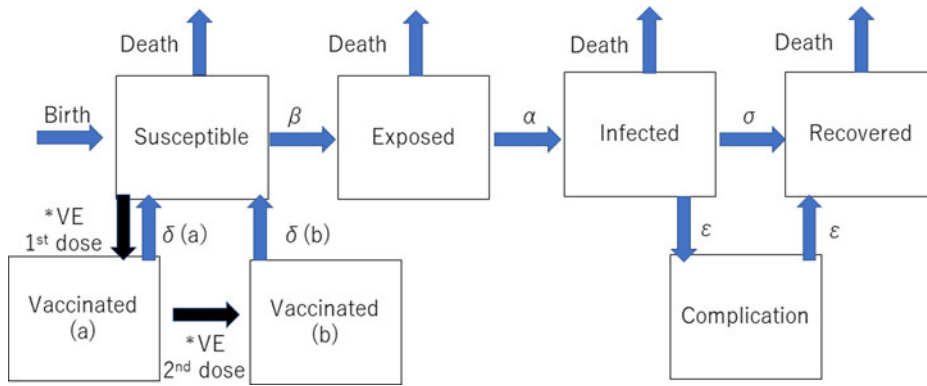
Death

Death

Death

Death

Birth

Susceptible

$\beta$

Exposed

$\alpha$

Infected

$\sigma$

Recovered

*VE
1st dose

$\delta$ (a)

$\delta$ (b)

$\varepsilon$

$\varepsilon$

Vaccinated
(a)

*VE
2nd dose

Vaccinated
(b)

Complication